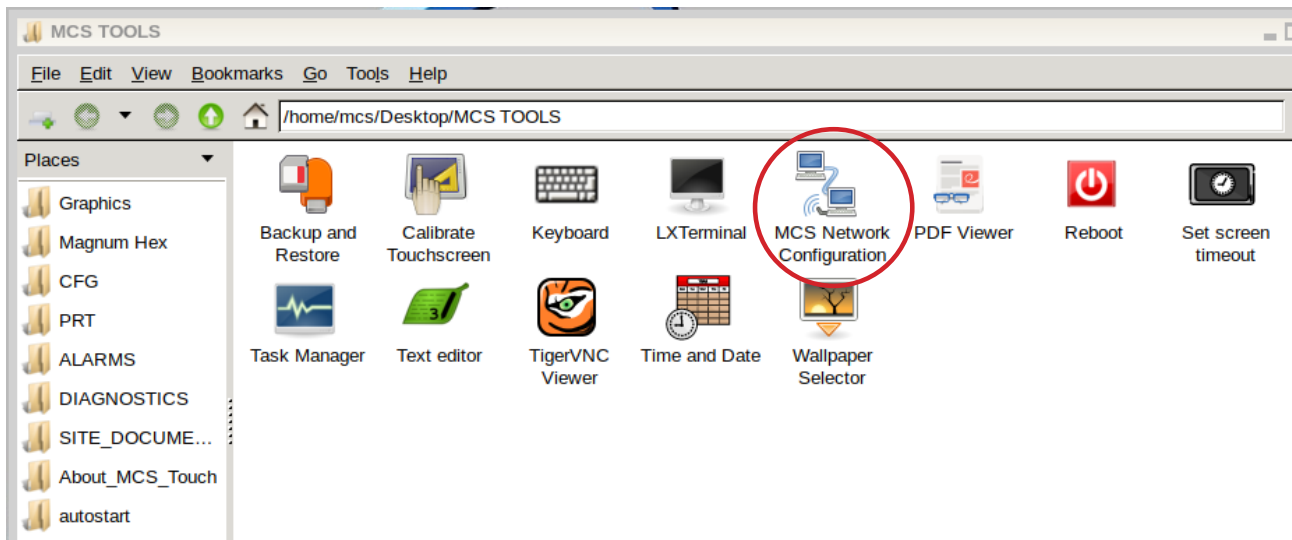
MCS TOOLS

File Edit View Bookmarks Go Tools Help

/home/mcs/Desktop/MCS TOOLS

Places

Graphics
Magnum Hex
CFG
PRT
ALARMS
DIAGNOSTICS
SITE_DOCUME...
About_MCS_Touch
autostart

Backup and Restore
Calibrate Touchscreen
Keyboard
LXTerminal
MCS Network Configuration
PDF Viewer
Reboot
Set screen timeout
Task Manager
Text editor
TigerVNC Viewer
Time and Date
Wallpaper Selector